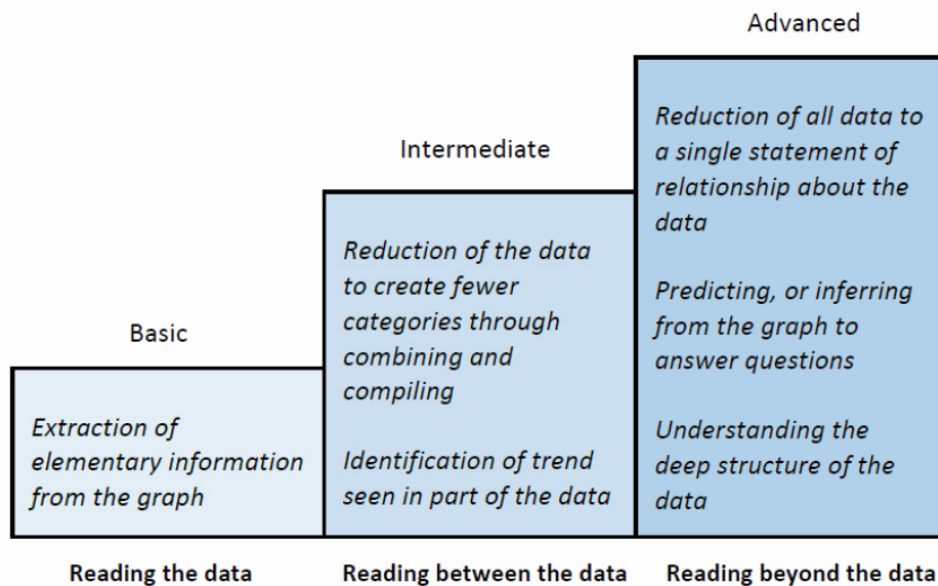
Basic

Extraction of elementary information from the graph

Intermediate

Reduction of the data to create fewer categories through combining and compiling

Identification of trend seen in part of the data

Advanced

Reduction of all data to a single statement of relationship about the data

Predicting, or inferring from the graph to answer questions

Understanding the deep structure of the data

Reading the data

Reading between the data

Reading beyond the data